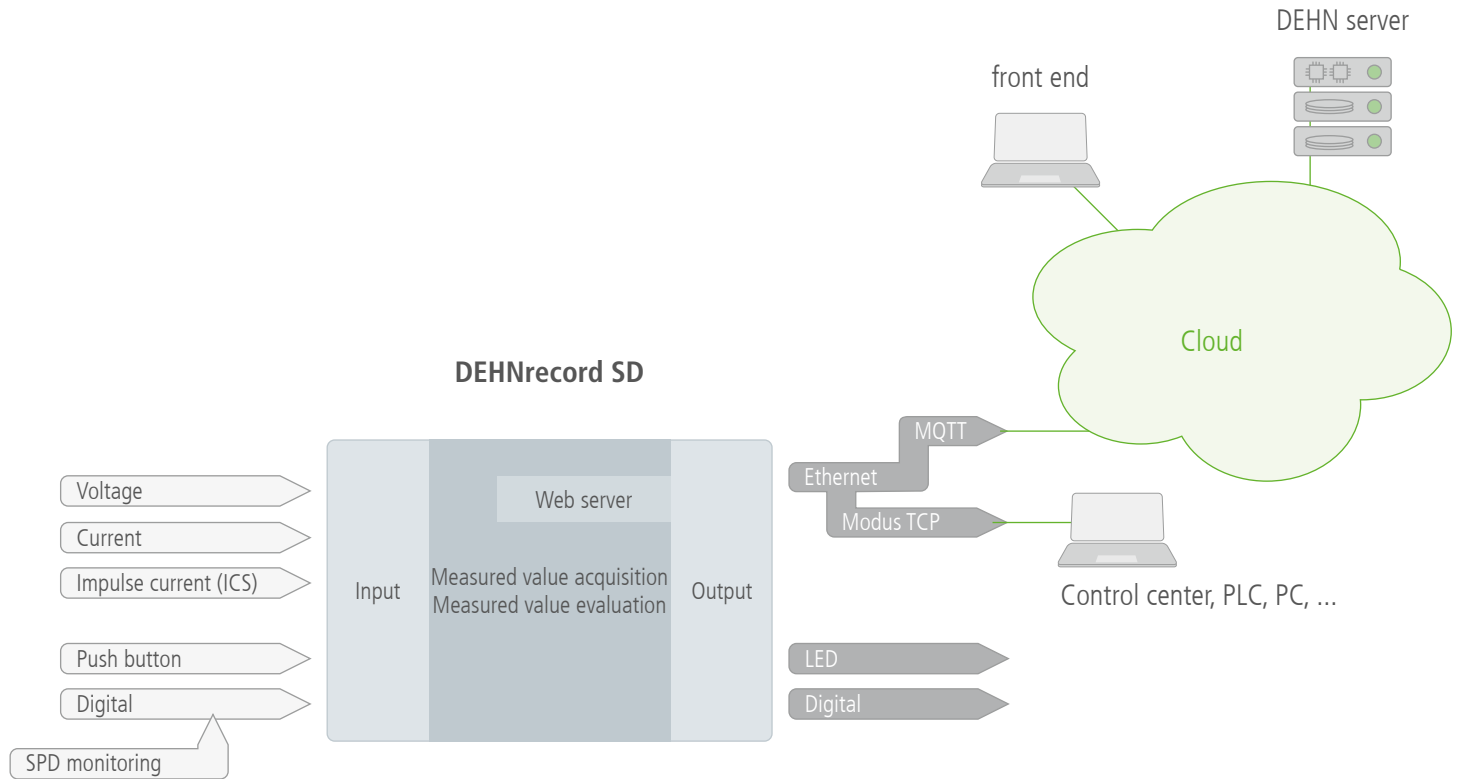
DEHN server

front end

Cloud

DEHNrecord SD

Voltage

Current

Impulse current (ICS)

Push button

Digital

SPD monitoring

Input

Web server

Measured value acquisition
Measured value evaluation

Output

MQTT

Ethernet

Modus TCP

Control center, PLC, PC, ...

LED

Digital